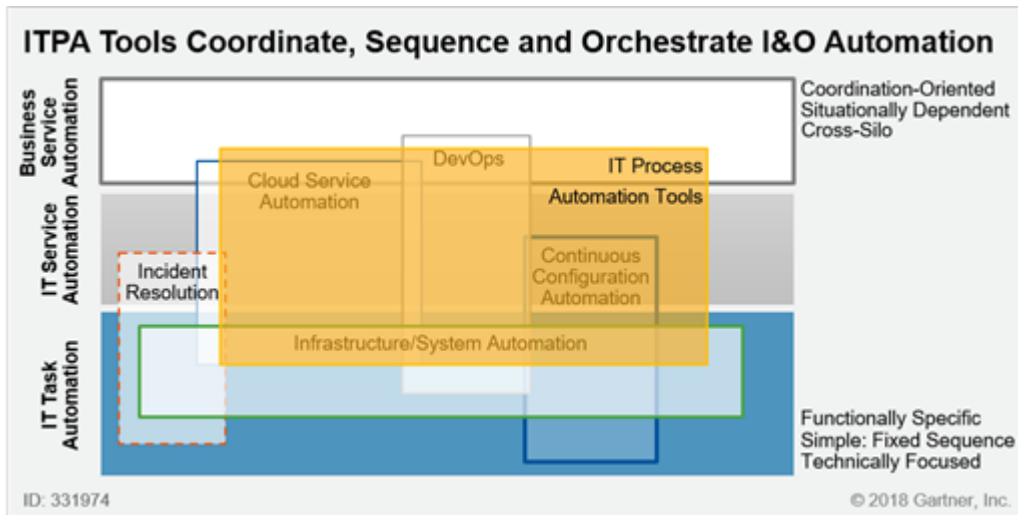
ITPA Tools Coordinate, Sequence and Orchestrate I&O Automation

Business Service Automation

IT Service Automation

IT Task Automation

Coordination-Oriented
Situationally Dependent
Cross-Silo

DevOps

IT Process Automation Tools

Cloud Service Automation

Incident Resolution

Continuous Configuration Automation

Infrastructure/System Automation

Functionally Specific
Simple: Fixed Sequence
Technically Focused

ID: 331974

© 2018 Gartner, Inc.